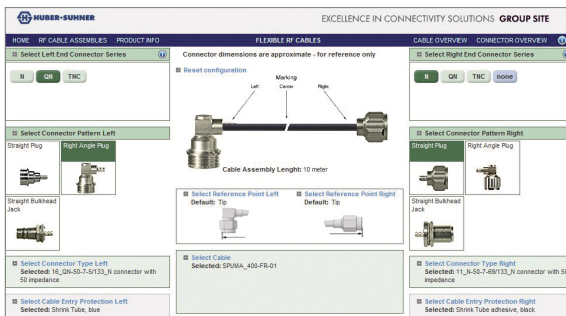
HUBER+SUHNER

EXCELLENCE IN CONNECTIVITY SOLUTIONS GROUP SITE

HOME RF CABLE ASSEMBLIES PRODUCT INFO

FLEXIBLE RF CABLES

CABLE OVERVIEW CONNECTOR OVERVIEW

Select Left End Connector Series

N QN TNC

Connector dimensions are approximate - for reference only

Reset configuration

Marking

Left Center Right

Cable Assembly Lenght: 10 meter

Select Right End Connector Series

N QN TNC none

Select Connector Pattern Left

Straight Plug

Right Angle Plug

Straight Bulkhead Jack

Select Reference Point Left
Default: Tip

Select Reference Point Right
Default: Tip

Select Connector Pattern Right

Straight Plug

Right Angle Plug

Straight Bulkhead Jack

Select Connector Type Left
Selected: 16_QN-50-7-5/133_N connector with 50 impedance

Select Cable
Selected: SPUMA_400-FR-01

Select Connector Type Right
Selected: 11_N-50-7-69/133_N connector with 50 impedance

Select Cable Entry Protection Left
Selected: Shrink Tube, blue

Select Cable Entry Protection Right
Selected: Shrink Tube adhesive, black